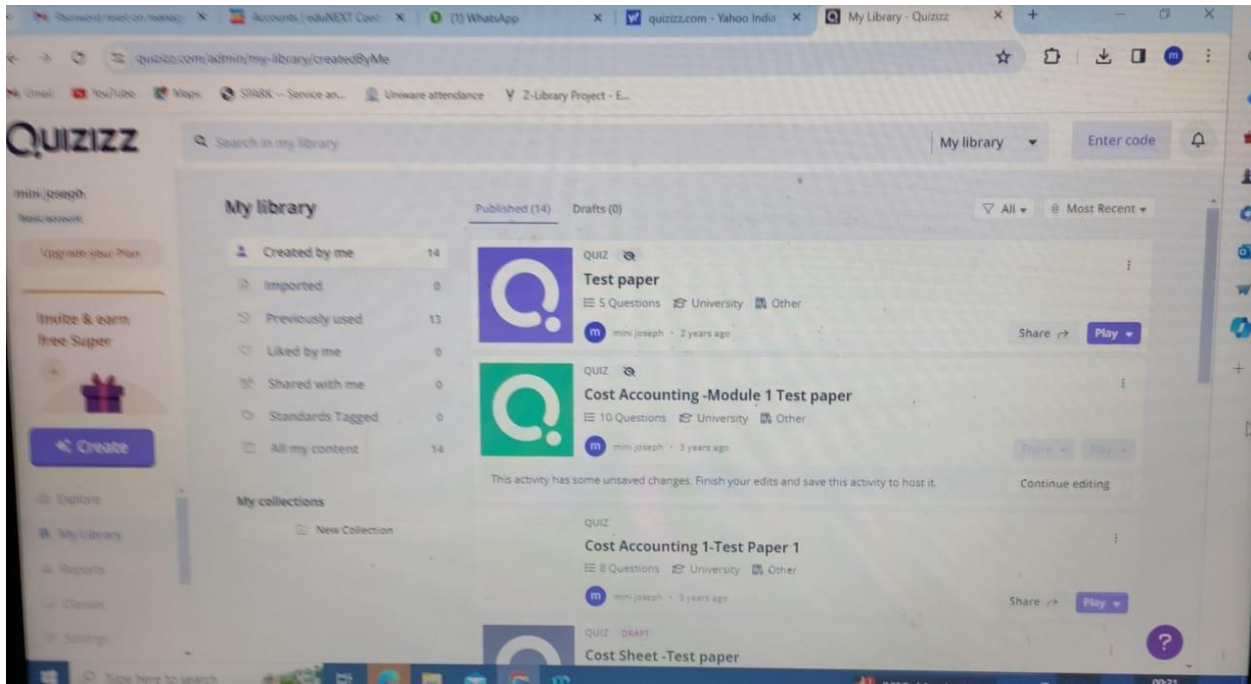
Password reset on manag | Accounts | eduNEXT Cont | (1) WhatsApp | quizizz.com - Yahoo India | My Library - Quizizz

quizizz.com/admin/my-library/createdByMe

Gmail | YouTube | Maps | SPARK -- Service an... | Uniware attendance | Z-Library Project - E...

QUIZIZZ

Search in my library

My library

Enter code

mini joseph
Basic account

Upgrade your Plan

Invite & earn free Super

Create

Explore
My Library
Reports
Classes
Settings

My library

Created by me 14
Imported 0
Previously used 13
Liked by me 0
Shared with me 0
Standards Tagged 0
All my content 14

My collections
New Collection

Published (14) Drafts (0)

All
Most Recent

QUIZ
Test paper
5 Questions University Other
mini joseph · 2 years ago
Share Play

QUIZ
Cost Accounting -Module 1 Test paper
10 Questions University Other
mini joseph · 3 years ago
Share Play
This activity has some unsaved changes. Finish your edits and save this activity to host it.
Continue editing

QUIZ
Cost Accounting 1-Test Paper 1
8 Questions University Other
mini joseph · 3 years ago
Share Play

QUIZ DRAFT
Cost Sheet -Test paper

Type here to search